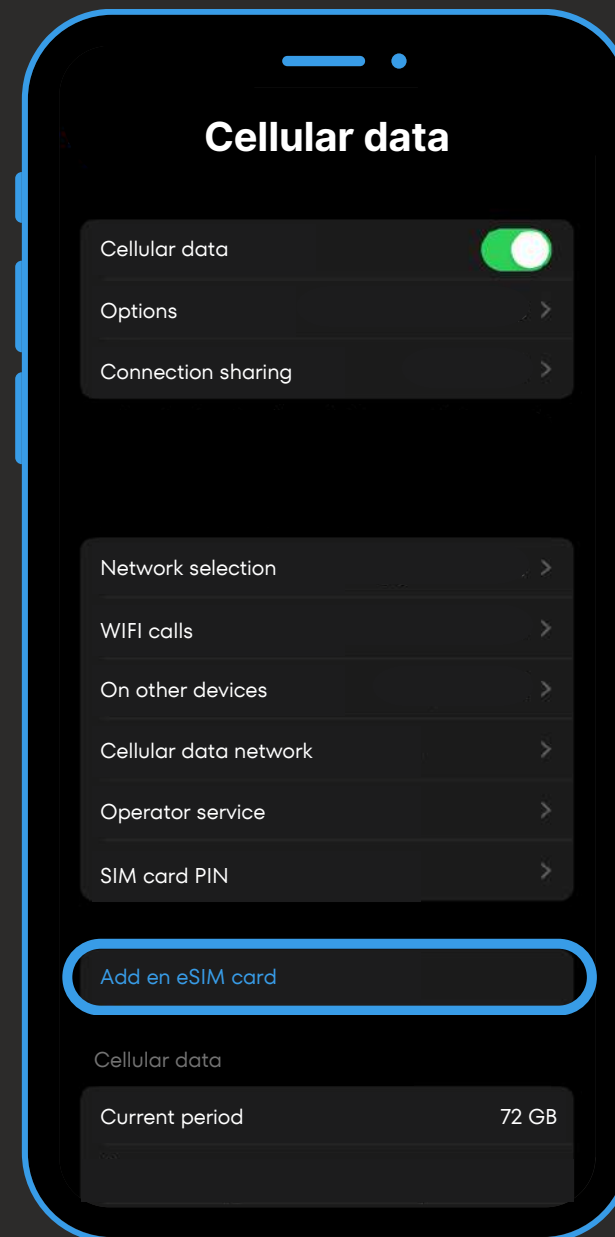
Cellular data

Cellular data

Options

Connection sharing

Network selection

WIFI calls

On other devices

Cellular data network

Operator service

SIM card PIN

Add en eSIM card

Cellular data

Current period 72 GB